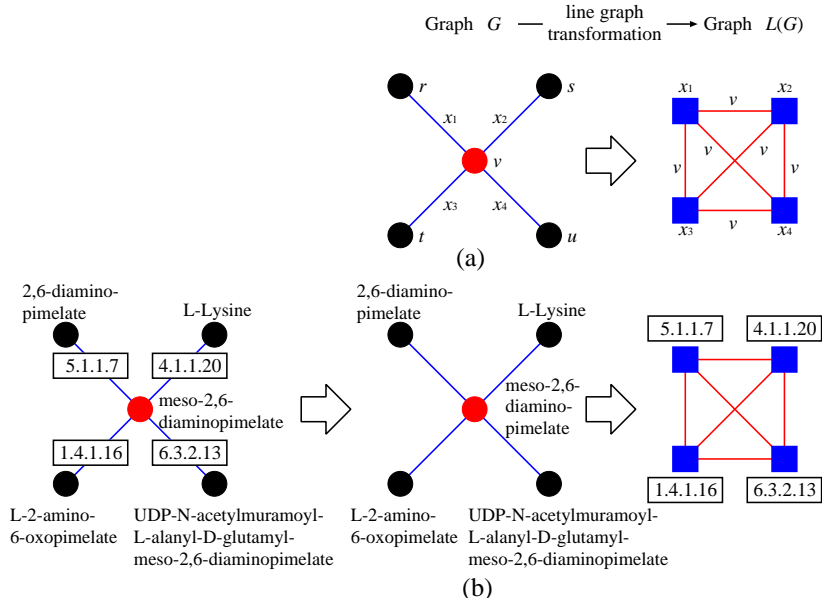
Graph $G$ — line graph transformation → Graph $L(G)$

$r$ $s$ $x_1$ $x_2$ $v$ $x_3$ $x_4$ $t$ $u$

$x_1$ $v$ $x_2$ $v$ $v$ $v$ $v$ $x_3$ $v$ $x_4$

(a)

2,6-diaminopimelate

L-Lysine

5.1.1.7

4.1.1.20

meso-2,6-diaminopimelate

1.4.1.16

6.3.2.13

L-2-amino-6-oxopimelate

UDP-N-acetylmuramoyl-L-alanyl-D-glutamyl-meso-2,6-diaminopimelate

2,6-diaminopimelate

L-Lysine

meso-2,6-diaminopimelate

L-2-amino-6-oxopimelate

UDP-N-acetylmuramoyl-L-alanyl-D-glutamyl-meso-2,6-diaminopimelate

5.1.1.7

4.1.1.20

1.4.1.16

6.3.2.13

(b)